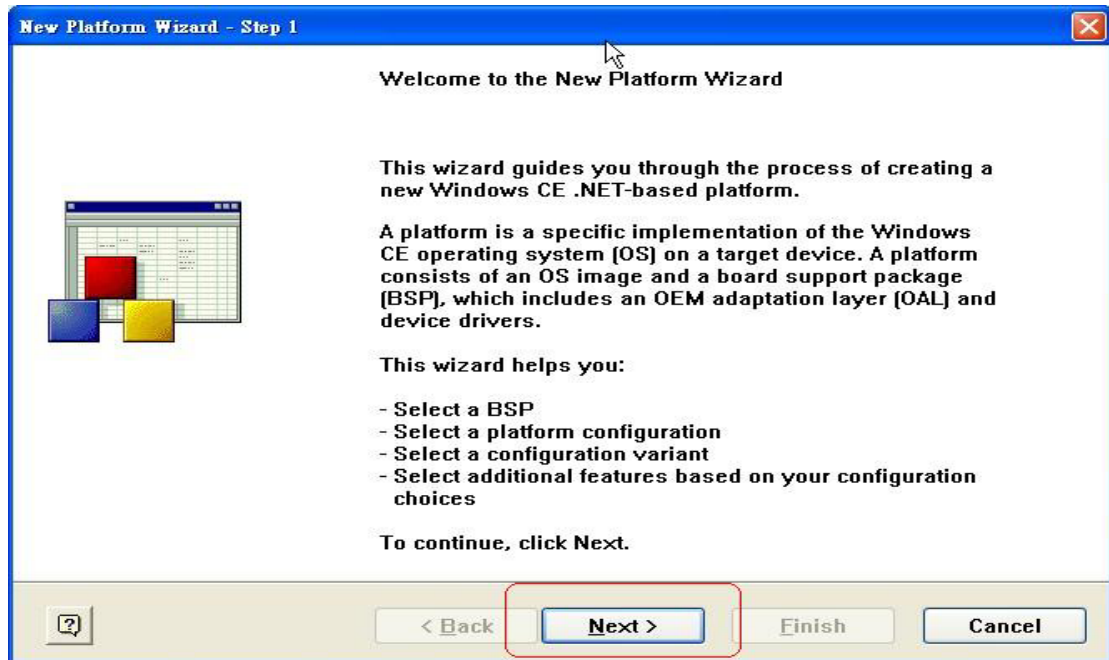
New Platform Wizard - Step 1

Welcome to the New Platform Wizard

This wizard guides you through the process of creating a new Windows CE .NET-based platform.

A platform is a specific implementation of the Windows CE operating system (OS) on a target device. A platform consists of an OS image and a board support package (BSP), which includes an OEM adaptation layer (OAL) and device drivers.

This wizard helps you:

- Select a BSP
- Select a platform configuration
- Select a configuration variant
- Select additional features based on your configuration choices

To continue, click Next.

?

< Back

Next >

Finish

Cancel